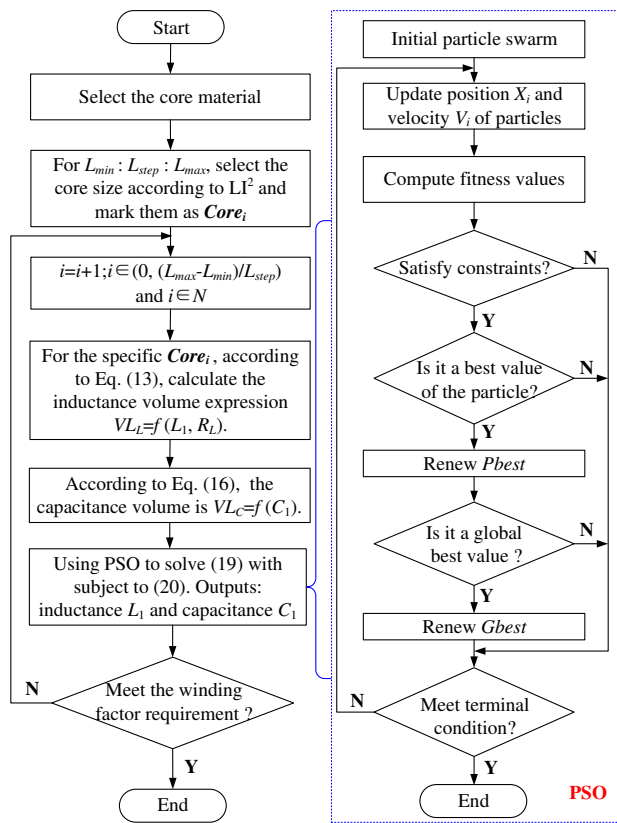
Start

Select the core material

For $L_{min}$ : $L_{step}$ : $L_{max}$, select the core size according to $LI^2$ and mark them as $\boldsymbol{Core_i}$

$i=i+1; i \in (0, (L_{max}-L_{min})/L_{step})$ and $i \in N$

For the specific $\boldsymbol{Core_i}$, according to Eq. (13), calculate the inductance volume expression $VL_L=f(L_1, R_L)$.

According to Eq. (16), the capacitance volume is $VL_C=f(C_1)$.

Using PSO to solve (19) with subject to (20). Outputs: inductance $L_1$ and capacitance $C_1$

Meet the winding factor requirement ?

N

Y

End

Initial particle swarm

Update position $X_i$ and velocity $V_i$ of particles

Compute fitness values

Satisfy constraints?

N

Y

Is it a best value of the particle?

N

Y

Renew *Pbest*

Is it a global best value ?

N

Y

Renew *Gbest*

Meet terminal condition?

N

Y

End

PSO